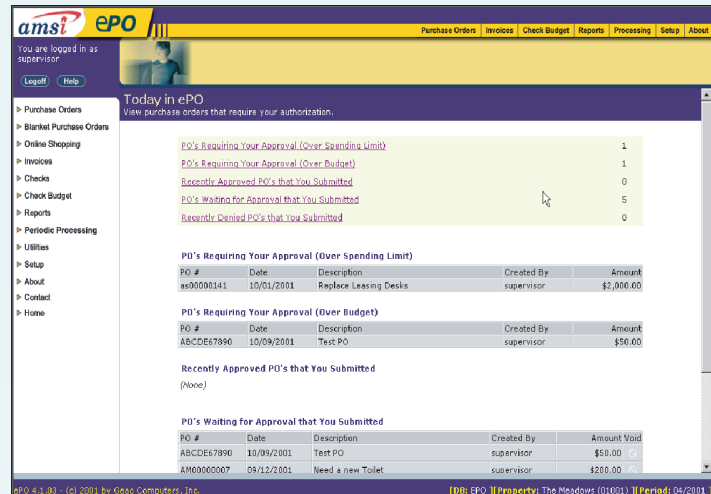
amsi ePO

Purchase Orders | Invoices | Check Budget | Reports | Processing | Setup | About

You are logged in as supervisor

Logoff Help

Purchase Orders
Blanket Purchase Orders
Online Shopping
Invoices
Checks
Check Budget
Reports
Periodic Processing
Utilities
Setup
About
Contact
Home

Today in ePO
View purchase orders that require your authorization.

| | |
|---|---|
| PO's Requiring Your Approval (Over Spending Limit) | 1 |
| PO's Requiring Your Approval (Over Budget) | 1 |
| Recently Approved PO's that You Submitted | 0 |
| PO's Waiting for Approval that You Submitted | 5 |
| Recently Denied PO's that You Submitted | 0 |

PO's Requiring Your Approval (Over Spending Limit)

| PO # | Date | Description | Created By | Amount |
|---|---|---|---|---|
| as00000141 | 10/01/2001 | Replace Leasing Desks | supervisor | $2,000.00 |

PO's Requiring Your Approval (Over Budget)

| PO # | Date | Description | Created By | Amount |
|---|---|---|---|---|
| ABCDE67890 | 10/09/2001 | Test PO | supervisor | $50.00 |

Recently Approved PO's that You Submitted

(None)

PO's Waiting for Approval that You Submitted

| PO # | Date | Description | Created By | Amount | Void |
|---|---|---|---|---|---|
| ABCDE67890 | 10/09/2001 | Test PO | supervisor | $50.00 | |
| AM00000007 | 09/12/2001 | Need a new Toilet | supervisor | $200.00 | |

ePO 4.1.03 - (c) 2001 by Geac Computers, Inc. [DB: EPO ][Property: The Meadows (01001) ][Period: 04/2001